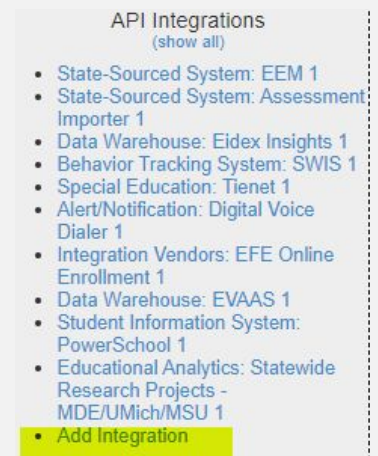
API Integrations
(show all)

- State-Sourced System: EEM 1
- State-Sourced System: Assessment Importer 1
- Data Warehouse: Eidex Insights 1
- Behavior Tracking System: SWIS 1
- Special Education: Tienet 1
- Alert/Notification: Digital Voice Dialer 1
- Integration Vendors: EFE Online Enrollment 1
- Data Warehouse: EVAAS 1
- Student Information System: PowerSchool 1
- Educational Analytics: Statewide Research Projects - MDE/UMich/MSU 1
- Add Integration